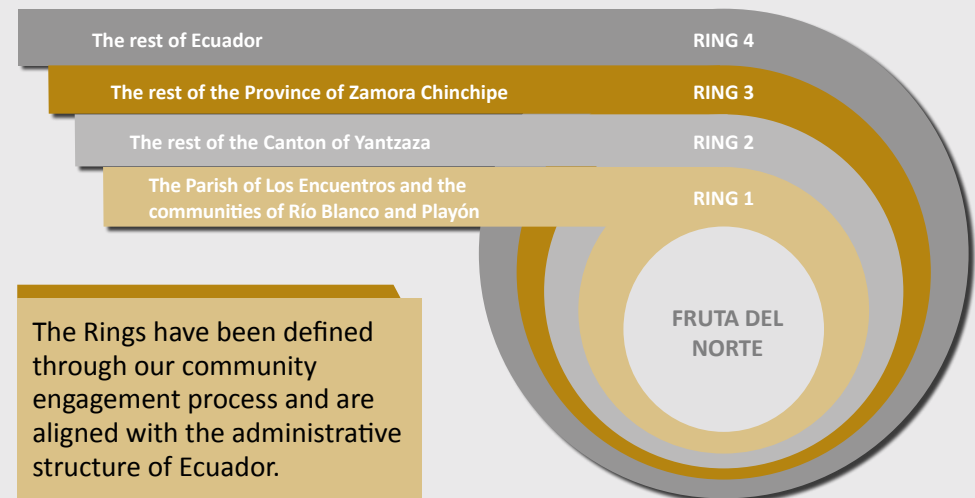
The rest of Ecuador
RING 4

The rest of the Province of Zamora Chinchipe
RING 3

The rest of the Canton of Yantzaza
RING 2

The Parish of Los Encuentros and the communities of Río Blanco and Playón
RING 1

FRUTA DEL NORTE

The Rings have been defined through our community engagement process and are aligned with the administrative structure of Ecuador.